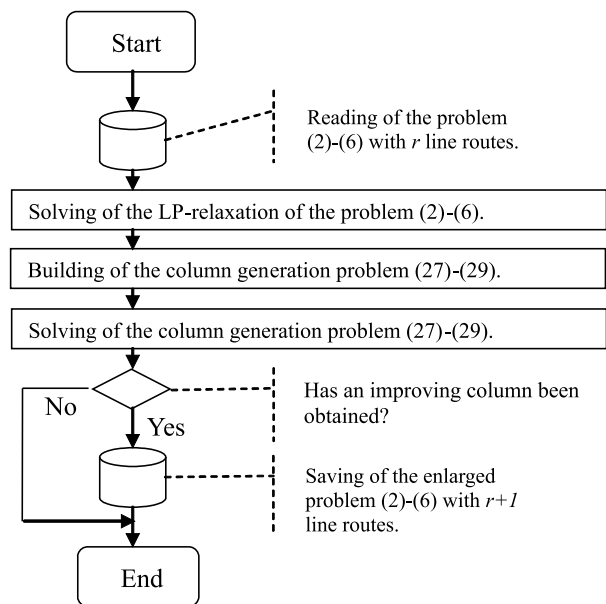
Start

Reading of the problem (2)-(6) with $r$ line routes.

Solving of the LP-relaxation of the problem (2)-(6).

Building of the column generation problem (27)-(29).

Solving of the column generation problem (27)-(29).

Has an improving column been obtained?

No

Yes

Saving of the enlarged problem (2)-(6) with $r+1$ line routes.

End